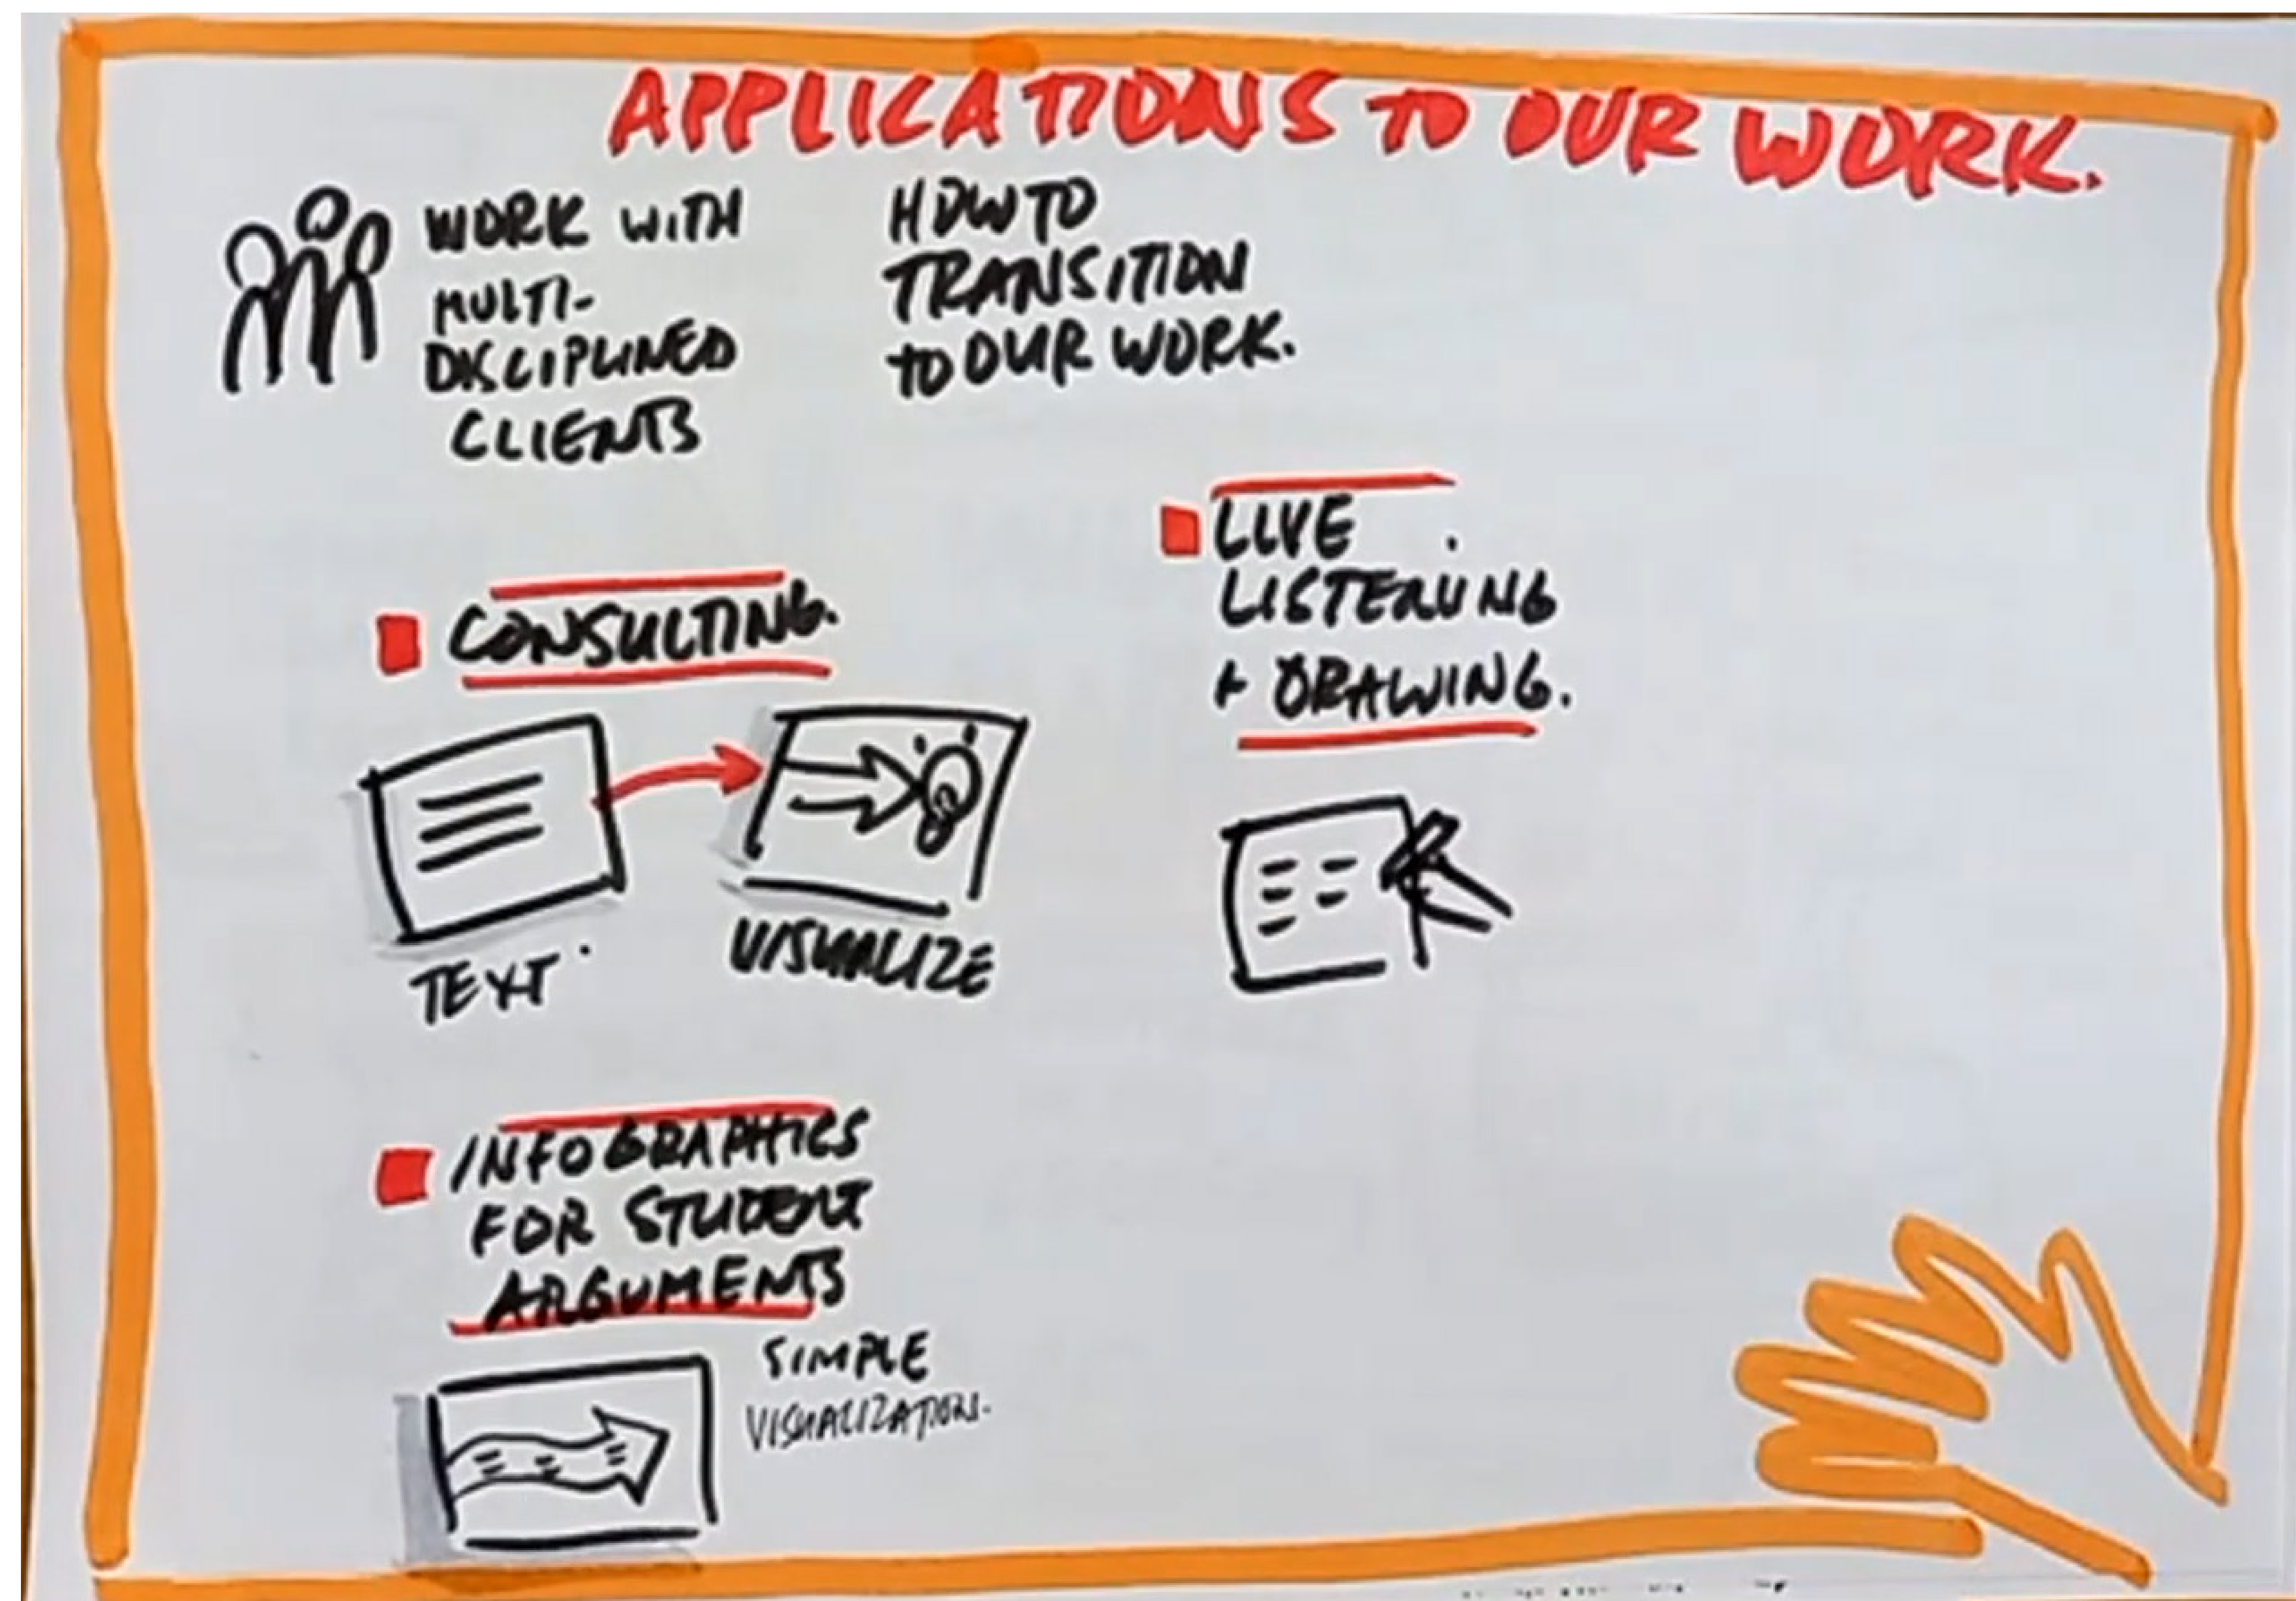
APPLICATIONS TO OUR WORK.

WORK WITH MULTI-DISCIPLINED CLIENTS

HOW TO TRANSITION TO OUR WORK.

LIVE LISTENING + DRAWING.

CONSULTING.

TEXT.

VISUALIZE

INFOGRAPHICS FOR STUDENT ARGUMENTS

SIMPLE VISUALIZATION.